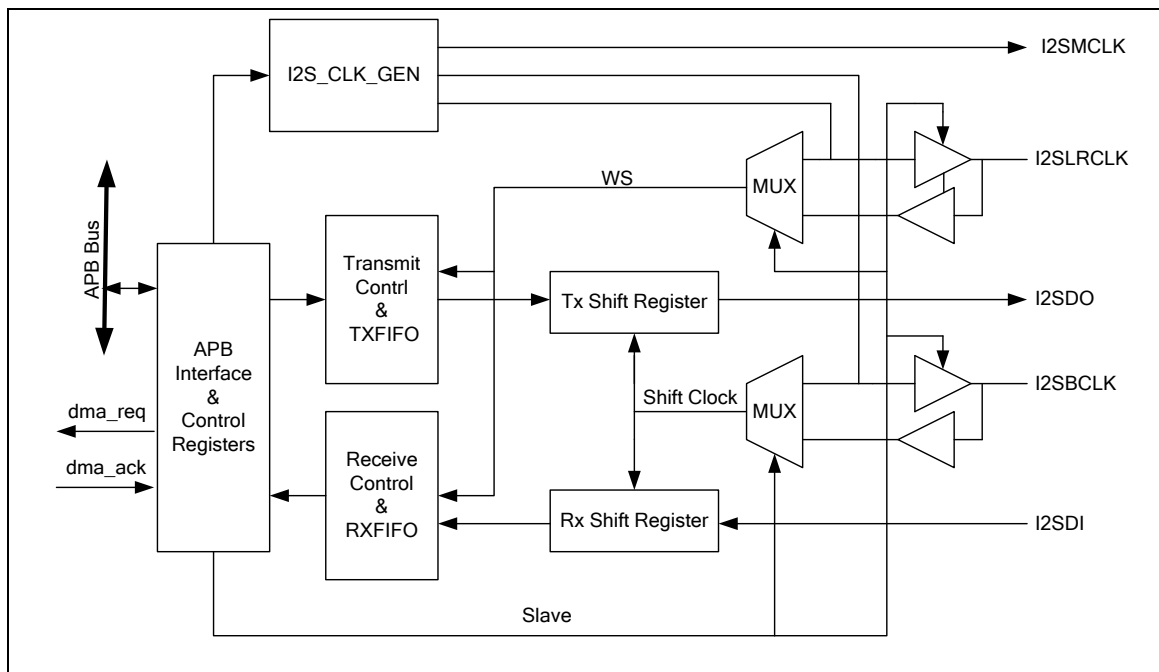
I2S_CLK_GEN

I2SMCLK

WS

MUX

I2SLRCLK

APB Bus

Transmit Contrl & TXFIFO

Tx Shift Register

I2SDO

APB Interface & Control Registers

Shift Clock

MUX

I2SBCLK

dma_req

dma_ack

Receive Control & RXFIFO

Rx Shift Register

I2SDI

Slave